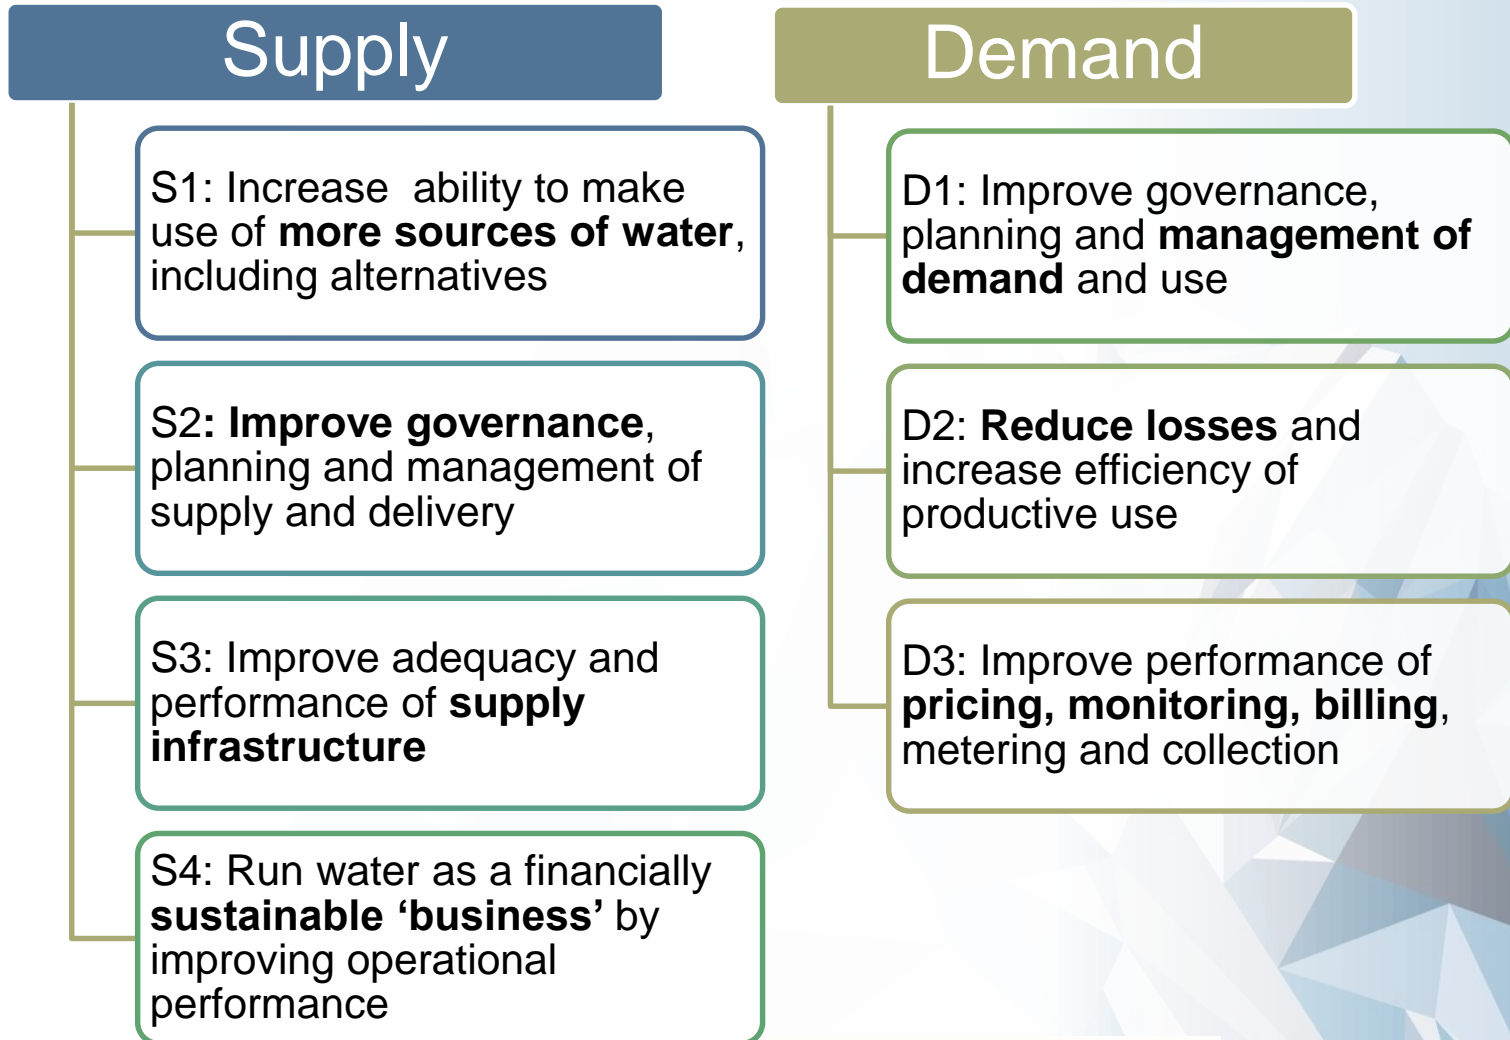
Supply

S1: Increase ability to make use of **more sources of water**, including alternatives

S2**: Improve governance**, planning and management of supply and delivery

S3: Improve adequacy and performance of **supply infrastructure**

S4: Run water as a financially **sustainable ‘business’** by improving operational performance

Demand

D1: Improve governance, planning and **management of demand** and use

D2: **Reduce losses** and increase efficiency of productive use

D3: Improve performance of **pricing, monitoring, billing**, metering and collection